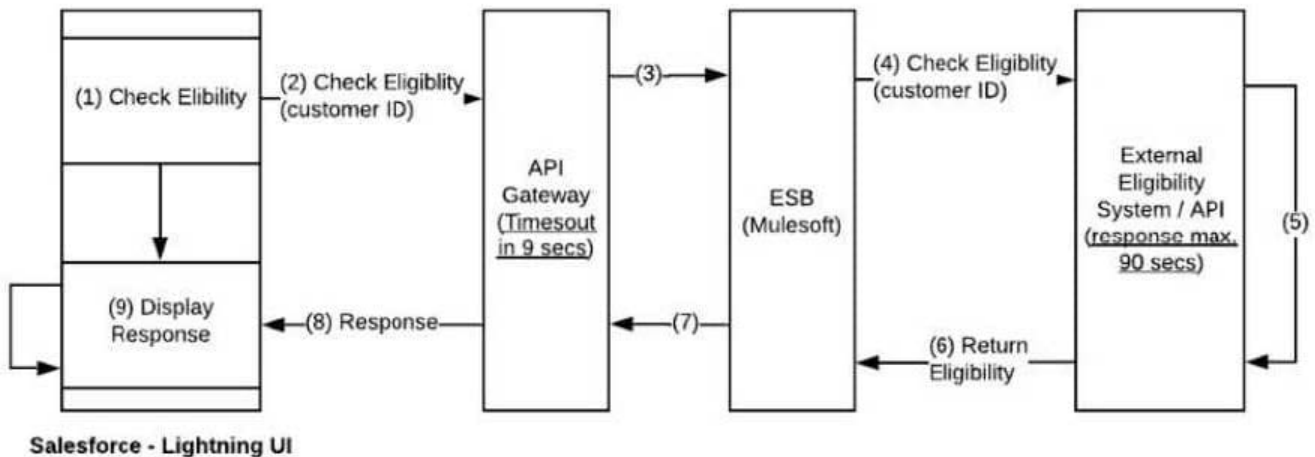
(1) Check Elibility

(2) Check Eligiblity (customer ID)

(3)

(4) Check Eligiblity (customer ID)

API Gateway (Timesout in 9 secs)

ESB (Mulesoft)

External Eligibility System / API (response max. 90 secs)

(5)

(9) Display Response

(8) Response

(7)

(6) Return Eligibility

Salesforce - Lightning UI